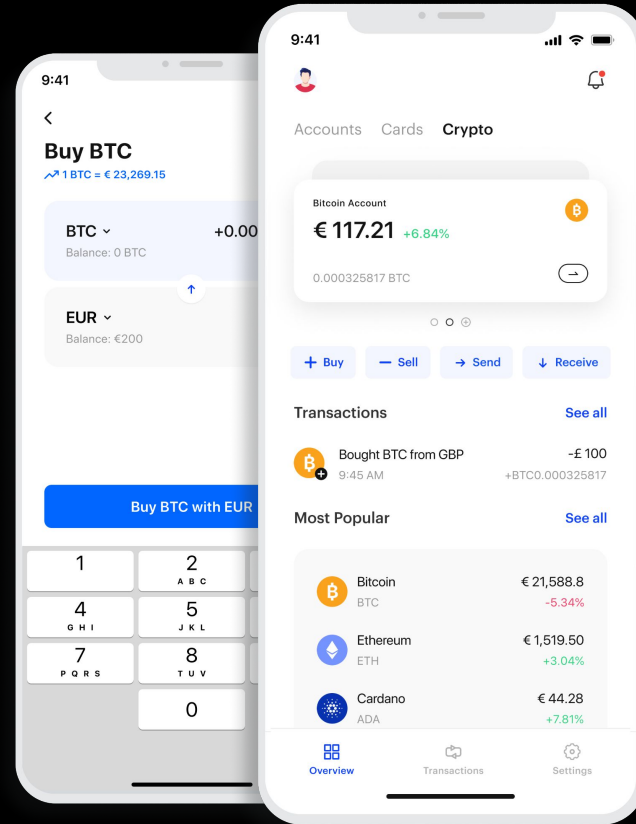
9:41

<

Buy BTC

1 BTC = € 23,269.15

BTC

+0.00

Balance: 0 BTC

EUR

Balance: €200

Buy BTC with EUR

1

2
A B C

4
G H I

5
J K L

7
P Q R S

8
T U V

0

9:41

Accounts Cards Crypto

Bitcoin Account

€ 117.21 +6.84%

0.000325817 BTC

+ Buy

— Sell

→ Send

↓ Receive

Transactions

See all

Bought BTC from GBP

9:45 AM

-£ 100

+BTC0.000325817

Most Popular

See all

Bitcoin

BTC

€ 21,588.8

-5.34%

Ethereum

ETH

€ 1,519.50

+3.04%

Cardano

ADA

€ 44.28

+7.81%

Overview

Transactions

Settings